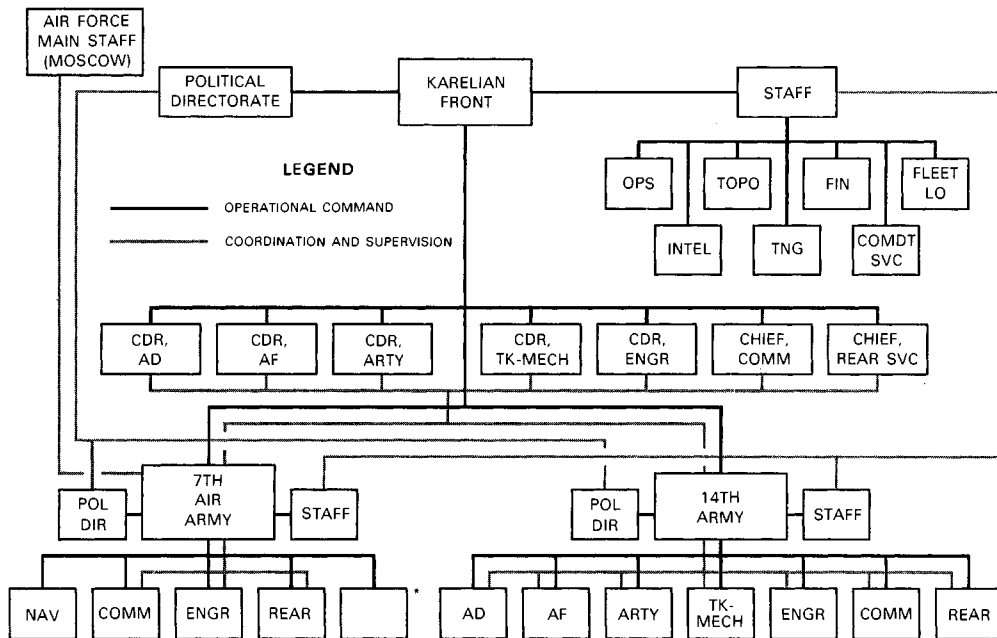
AIR FORCE MAIN STAFF (MOSCOW)

POLITICAL DIRECTORATE

KARELIAN FRONT

STAFF

LEGEND

OPERATIONAL COMMAND

COORDINATION AND SUPERVISION

OPS

INTEL

TOPO

TNG

FIN

COMDT SVC

FLEET LO

CDR, AD

CDR, AF

CDR, ARTY

CDR, TK-MECH

CDR, ENGR

CHIEF, COMM

CHIEF, REAR SVC

POL DIR

7TH AIR ARMY

STAFF

POL DIR

14TH ARMY

STAFF

NAV

COMM

ENGR

REAR

*

AD

AF

ARTY

TK-MECH

ENGR

COMM

REAR